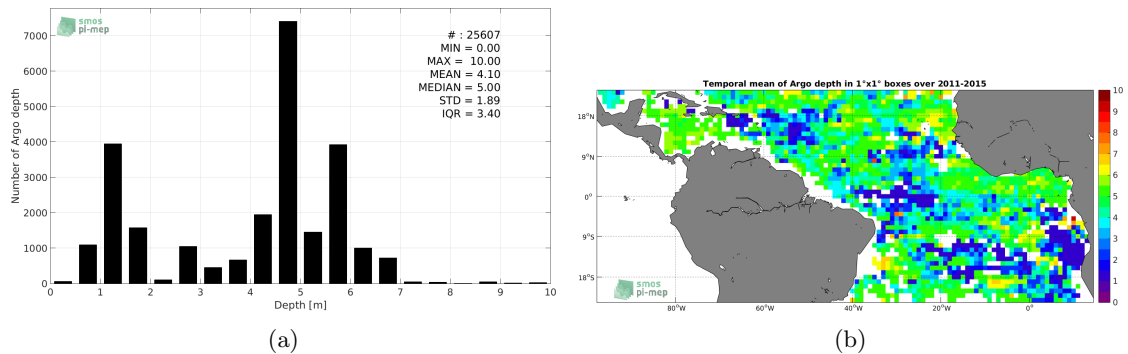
smos pi-mep

# : 25607
MIN = 0.00
MAX = 10.00
MEAN = 4.10
MEDIAN = 5.00
STD = 1.89
IQR = 3.40

Number of Argo depth

7000
6000
5000
4000
3000
2000
1000
0

0 1 2 3 4 5 6 7 8 9 10

Depth [m]

(a)

Temporal mean of Argo depth in 1°x1° boxes over 2011-2015

18°N
9°N
0°
9°S
18°S

80°W 60°W 40°W 20°W 0°

10
9
8
7
6
5
4
3
2
1
0

smos pi-mep

(b)